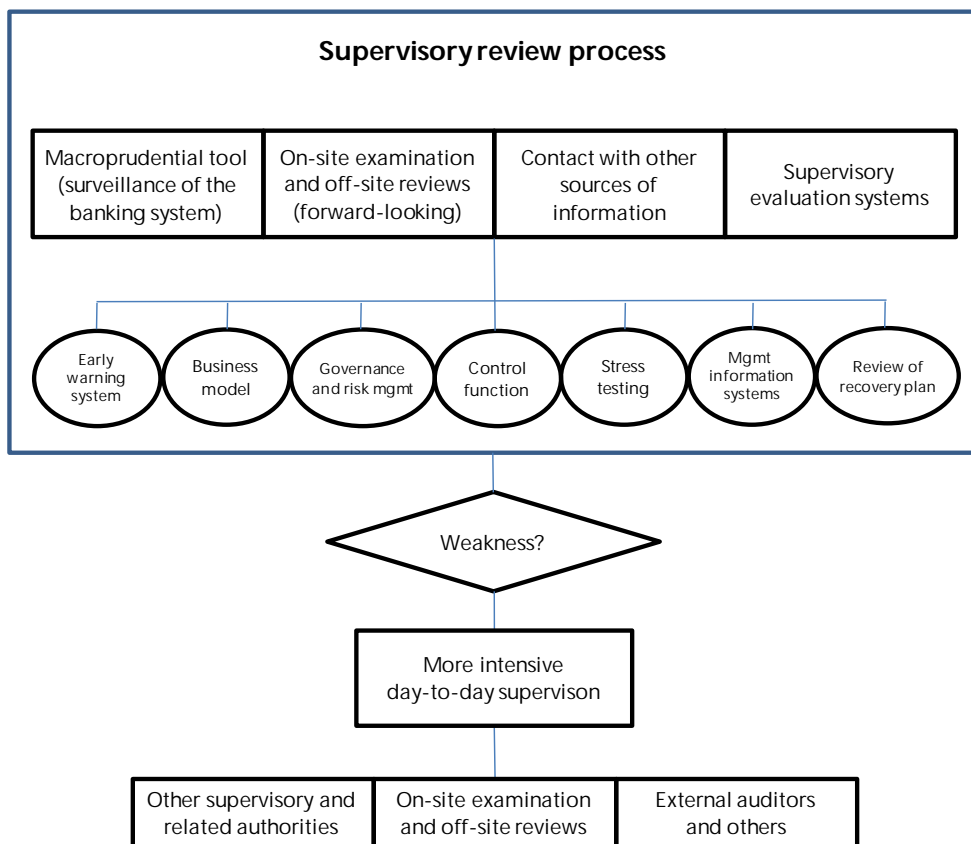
Supervisory review process

Macroprudential tool (surveillance of the banking system)

On-site examination and off-site reviews (forward-looking)

Contact with other sources of information

Supervisory evaluation systems

Early warning system

Business model

Governance and risk mgmt

Control function

Stress testing

Mgmt information systems

Review of recovery plan

Weakness?

More intensive day-to-day supervison

Other supervisory and related authorities

On-site examination and off-site reviews

External auditors and others